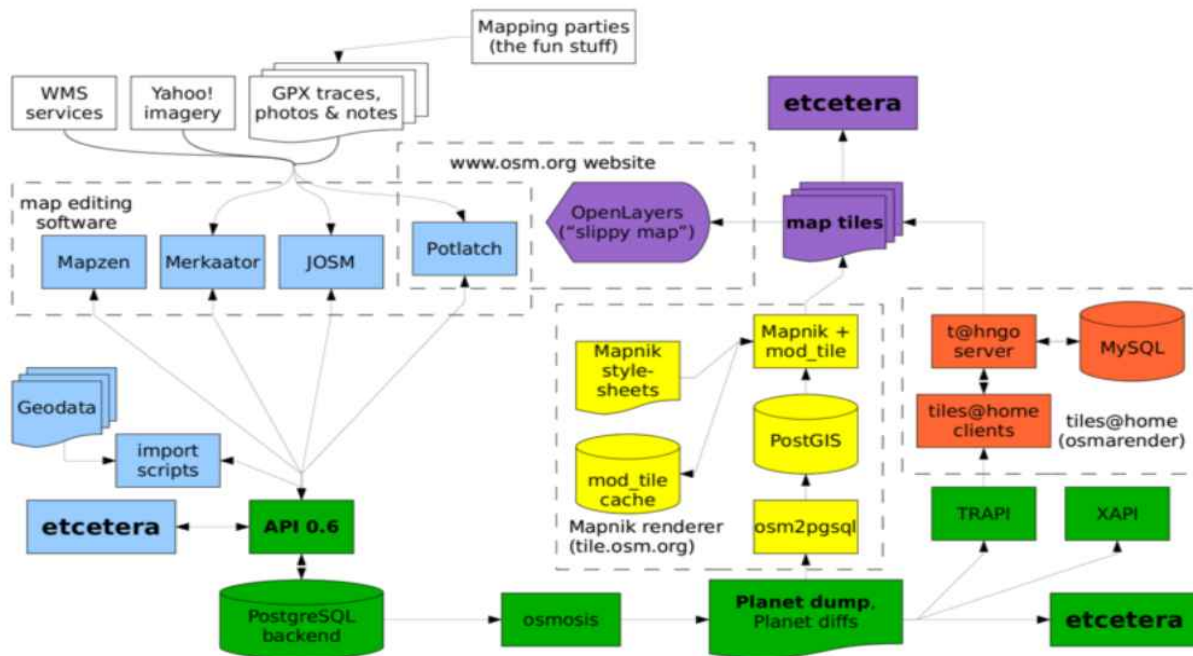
Mapping parties
(the fun stuff)

WMS services

Yahoo! imagery

GPX traces, photos & notes

etcetera

www.osm.org website

map editing software

Mapzen

Merkaator

JOSM

Potlatch

OpenLayers ("slippy map")

map tiles

Mapnik style-sheets

Mapnik + mod_tile

t@hngo server

MySQL

Geodata

import scripts

mod_tile cache

PostGIS

tiles@home clients

tiles@home (osmarender)

etcetera

API 0.6

Mapnik renderer (tile.osm.org)

osm2pgsql

TRAPI

XAPI

PostgreSQL backend

osmosis

Planet dump, Planet diffs

etcetera